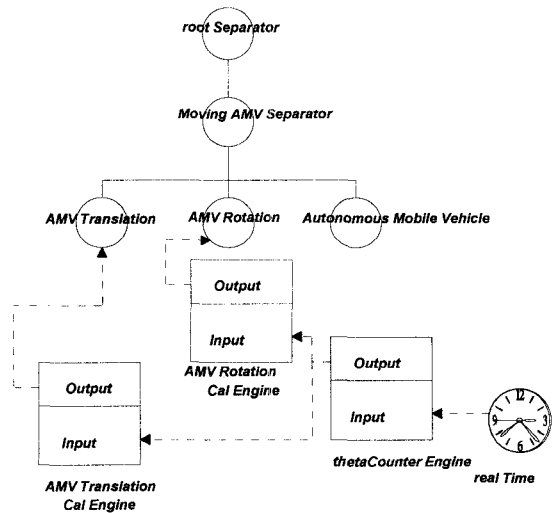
root Separator

Moving AMV Separator

AMV Translation

AMV Rotation

Autonomous Mobile Vehicle

Output

Input

AMV Rotation Cal Engine

Output

Input

thetaCounter Engine

12
3
6
9

real Time

Output

Input

AMV Translation Cal Engine